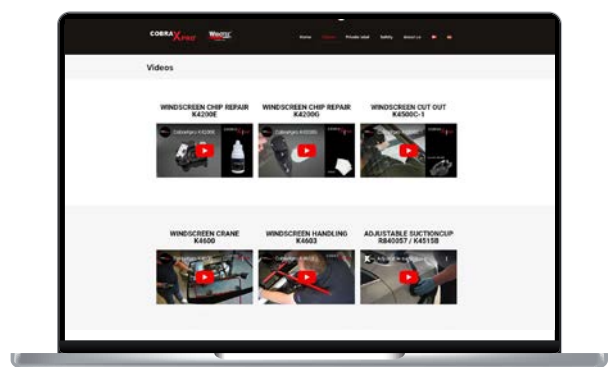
COBRA Xpro

Home Videos Private label Safety About us

Videos

WINDSCREEN CHIP REPAIR K4200E

WINDSCREEN CHIP REPAIR K4200G

WINDSCREEN CUT OUT K4500C-1

WINDSCREEN CRANE K4600

WINDSCREEN HANDLING K4603

ADJUSTABLE SUCTIONCUP R840057 / K4515B